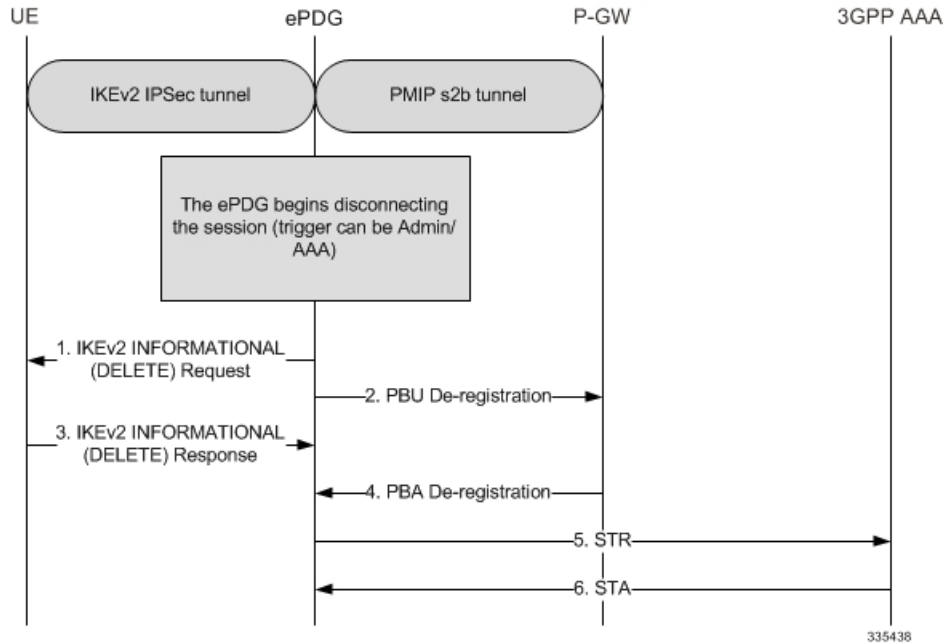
UE
ePDG
P-GW
3GPP AAA

IKEv2 IPSec tunnel
PMIP s2b tunnel

The ePDG begins disconnecting the session (trigger can be Admin/ AAA)

1. IKEv2 INFORMATIONAL (DELETE) Request

2. PBU De-registration

3. IKEv2 INFORMATIONAL (DELETE) Response

4. PBA De-registration

5. STR

6. STA

335438